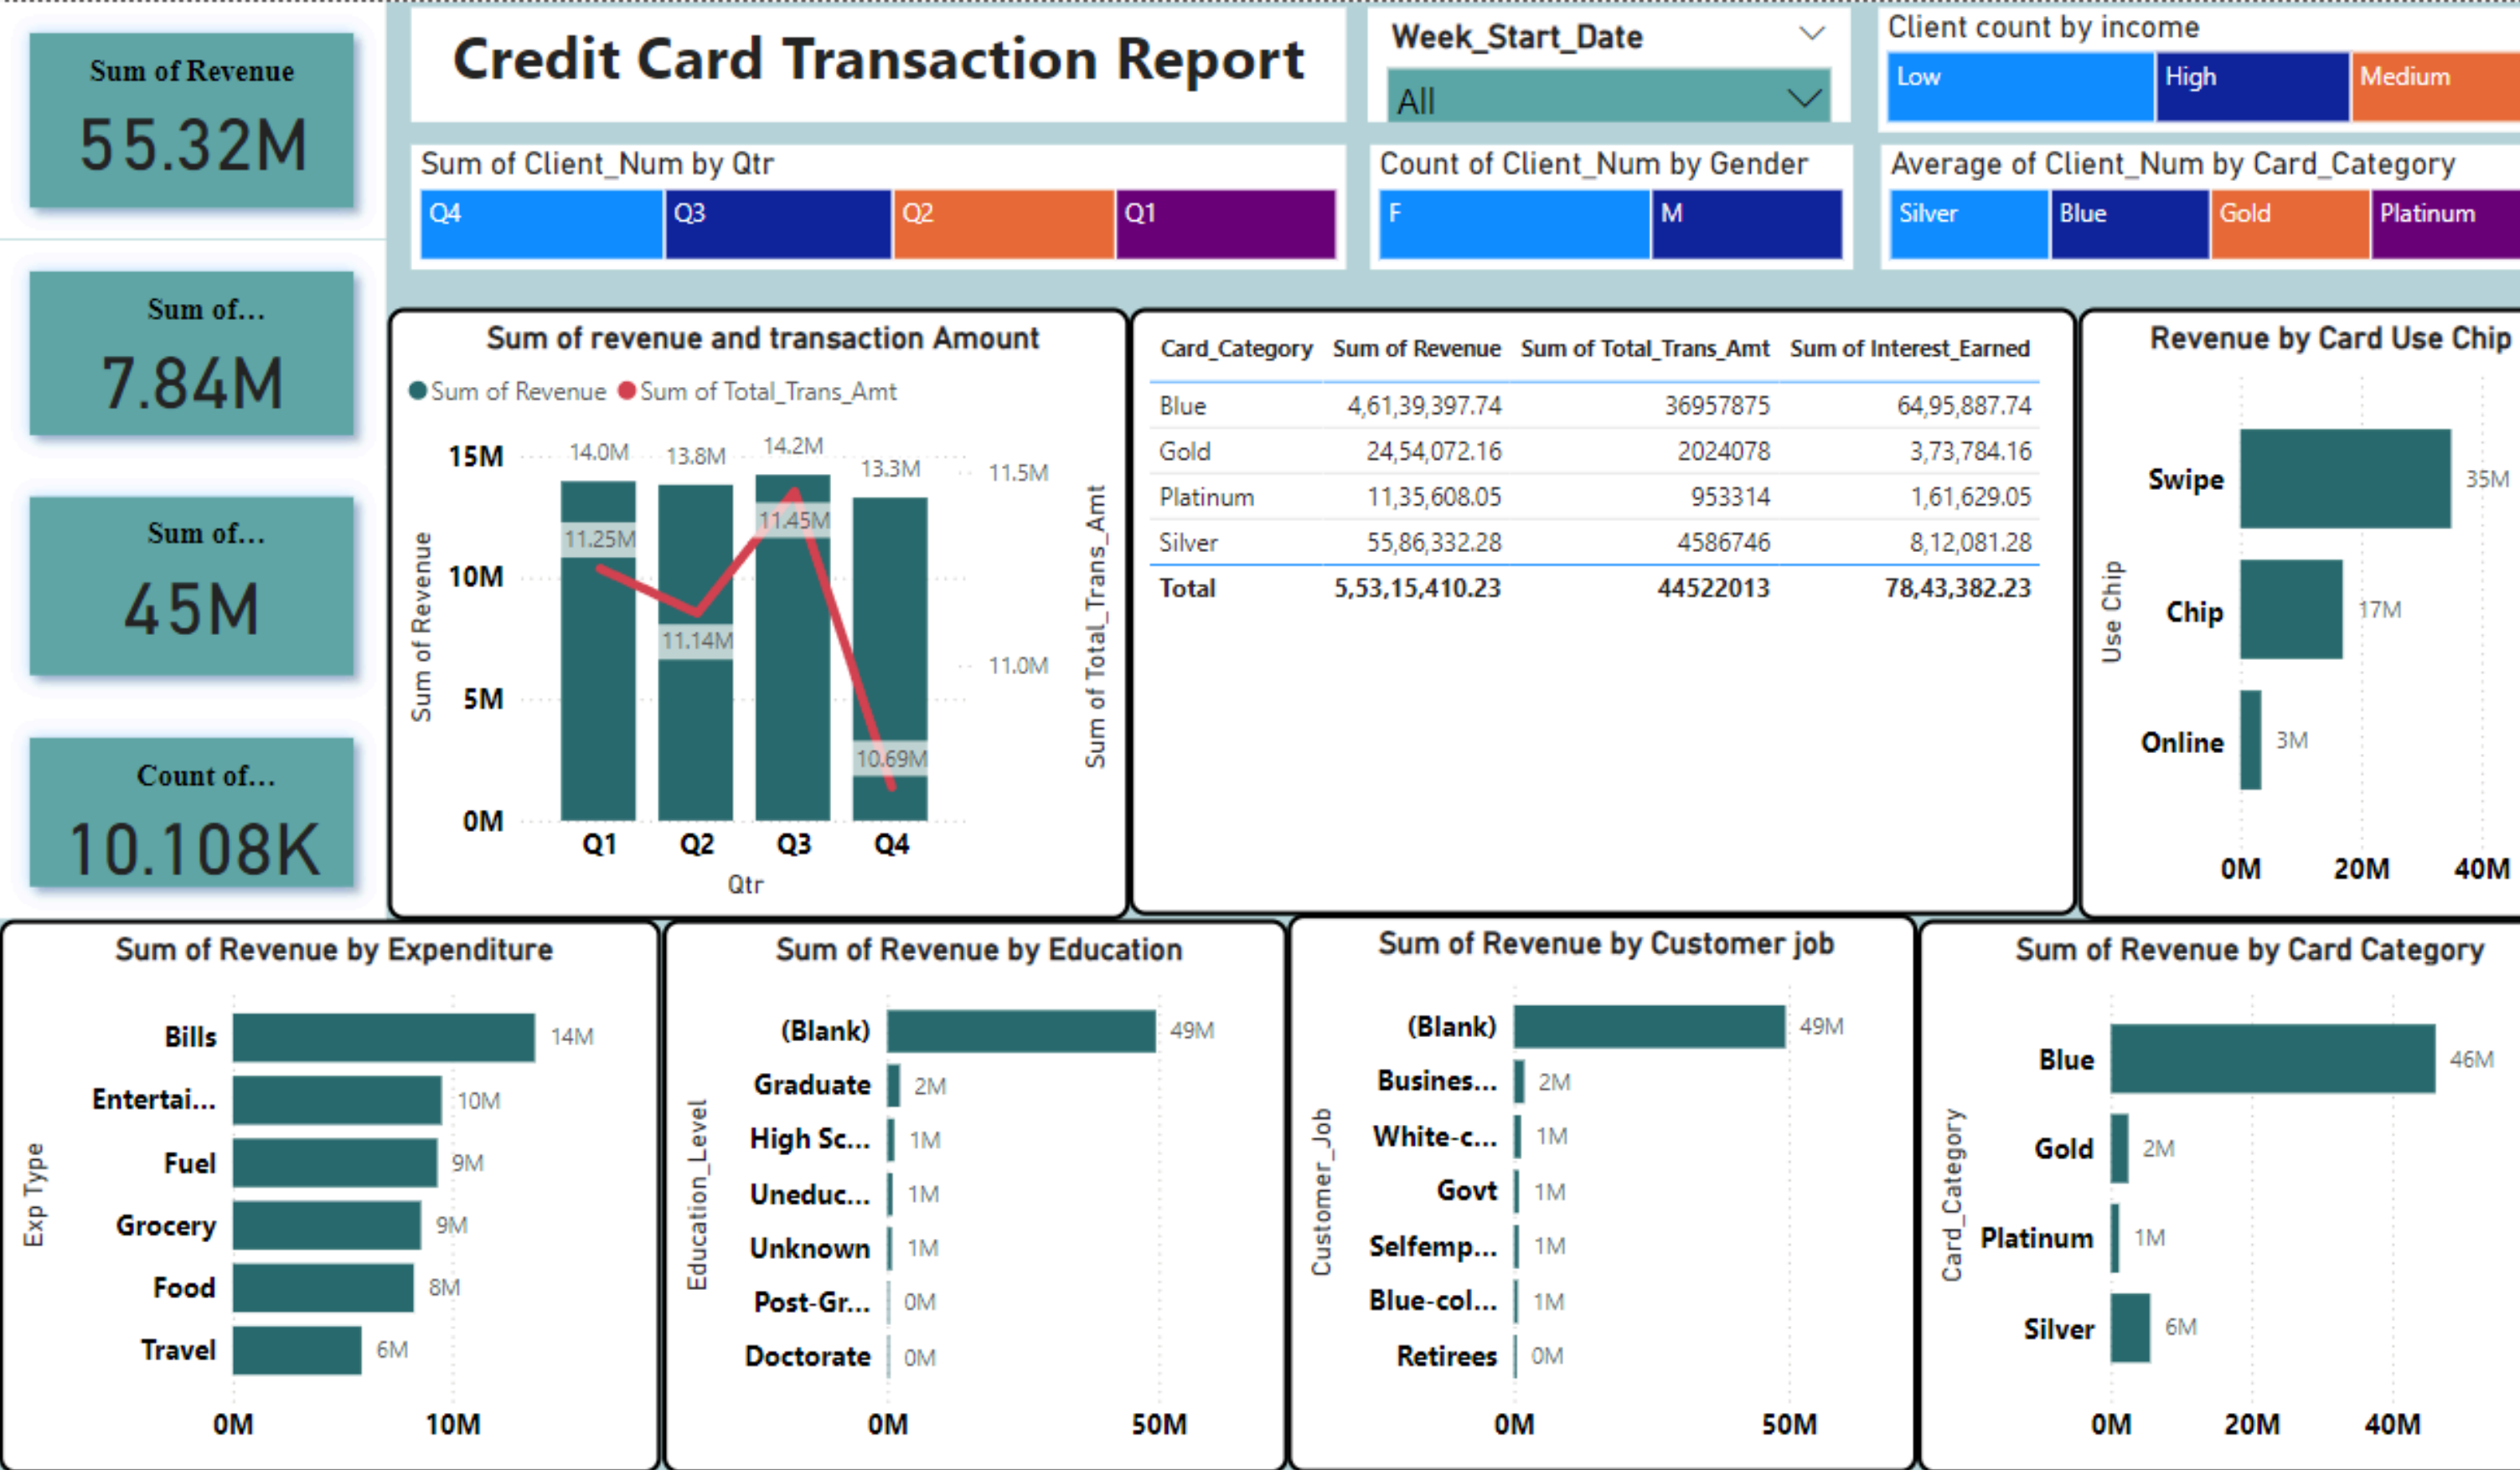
Sum of Revenue
55.32M

Sum of...
7.84M

Sum of...
45M

Count of...
10.108K

Credit Card Transaction Report

Week_Start_Date
All

Client count by income
Low | High | Medium

Sum of Client_Num by Qtr
Q4 | Q3 | Q2 | Q1

Count of Client_Num by Gender
F | M

Average of Client_Num by Card_Category
Silver | Blue | Gold | Platinum

Sum of revenue and transaction Amount
● Sum of Revenue ● Sum of Total_Trans_Amt

Sum of Revenue
15M
10M
5M
0M

14.0M 13.8M 14.2M 13.3M
11.25M 11.14M 11.45M 10.69M

Q1 Q2 Q3 Q4
Qtr

11.5M
11.0M
Sum of Total_Trans_Amt

| Card_Category | Sum of Revenue | Sum of Total_Trans_Amt | Sum of Interest_Earned |
|---|---|---|---|
| Blue | 4,61,39,397.74 | 36957875 | 64,95,887.74 |
| Gold | 24,54,072.16 | 2024078 | 3,73,784.16 |
| Platinum | 11,35,608.05 | 953314 | 1,61,629.05 |
| Silver | 55,86,332.28 | 4586746 | 8,12,081.28 |
| Total | 5,53,15,410.23 | 44522013 | 78,43,382.23 |

Revenue by Card Use Chip
Use Chip
Swipe 35M
Chip 17M
Online 3M
0M 20M 40M

Sum of Revenue by Expenditure
Exp Type
Bills 14M
Entertai... 10M
Fuel 9M
Grocery 9M
Food 8M
Travel 6M
0M 10M

Sum of Revenue by Education
Education_Level
(Blank) 49M
Graduate 2M
High Sc... 1M
Uneduc... 1M
Unknown 1M
Post-Gr... 0M
Doctorate 0M
0M 50M

Sum of Revenue by Customer job
Customer_Job
(Blank) 49M
Busines... 2M
White-c... 1M
Govt 1M
Selfemp... 1M
Blue-col... 1M
Retirees 0M
0M 50M

Sum of Revenue by Card Category
Card_Category
Blue 46M
Gold 2M
Platinum 1M
Silver 6M
0M 20M 40M